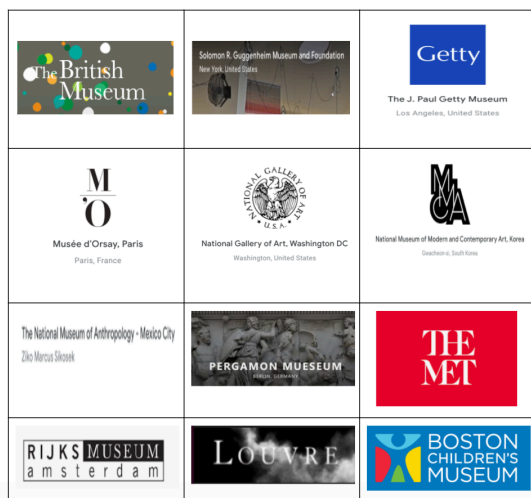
| | | |
|---|---|---|
| The British Museum | Solomon R. Guggenheim Museum and Foundation<br>New York, United States | Getty<br>The J. Paul Getty Museum<br>Los Angeles, United States |
| M O<br>Musée d'Orsay, Paris<br>Paris, France | NATIONAL GALLERY OF ART U.S.A.<br>National Gallery of Art, Washington DC<br>Washington, United States | MMCA<br>National Museum of Modern and Contemporary Art, Korea<br>Gwacheon-si, South Korea |
| The National Museum of Anthropology - Mexico City<br>Ziko Marcus Sikosek | PERGAMON MUSEUM<br>BERLIN, GERMANY | THE MET |
| RIJKS MUSEUM amsterdam | LOUVRE | BOSTON CHILDREN'S MUSEUM |